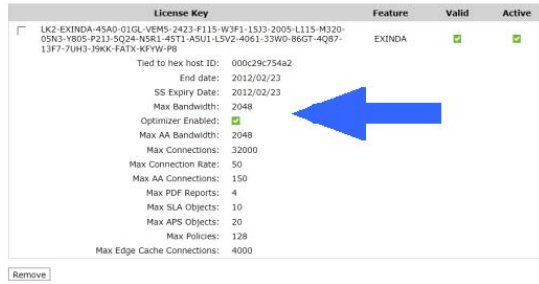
| | License Key | Feature | Valid | Active |
|---|---|---|---|---|
| | LK2-EXINDA-45A0-01GL-VEM5-2423-F115-W3F1-15J3-2005-L115-M320-05N3-Y805-P21J-5Q24-N5R1-45T1-A5U1-L5V2-4061-33W0-86GT-4Q87-13F7-7UH3-J9KK-FATX-KFYW-P8 | EXINDA | | |

Tied to hex host ID: 000c29c754a2
End date: 2012/02/23
SS Expiry Date: 2012/02/23
Max Bandwidth: 2048
Optimizer Enabled:
Max AA Bandwidth: 2048
Max Connections: 32000
Max Connection Rate: 50
Max AA Connections: 150
Max PDF Reports: 4
Max SLA Objects: 10
Max APS Objects: 20
Max Policies: 128
Max Edge Cache Connections: 4000

Remove